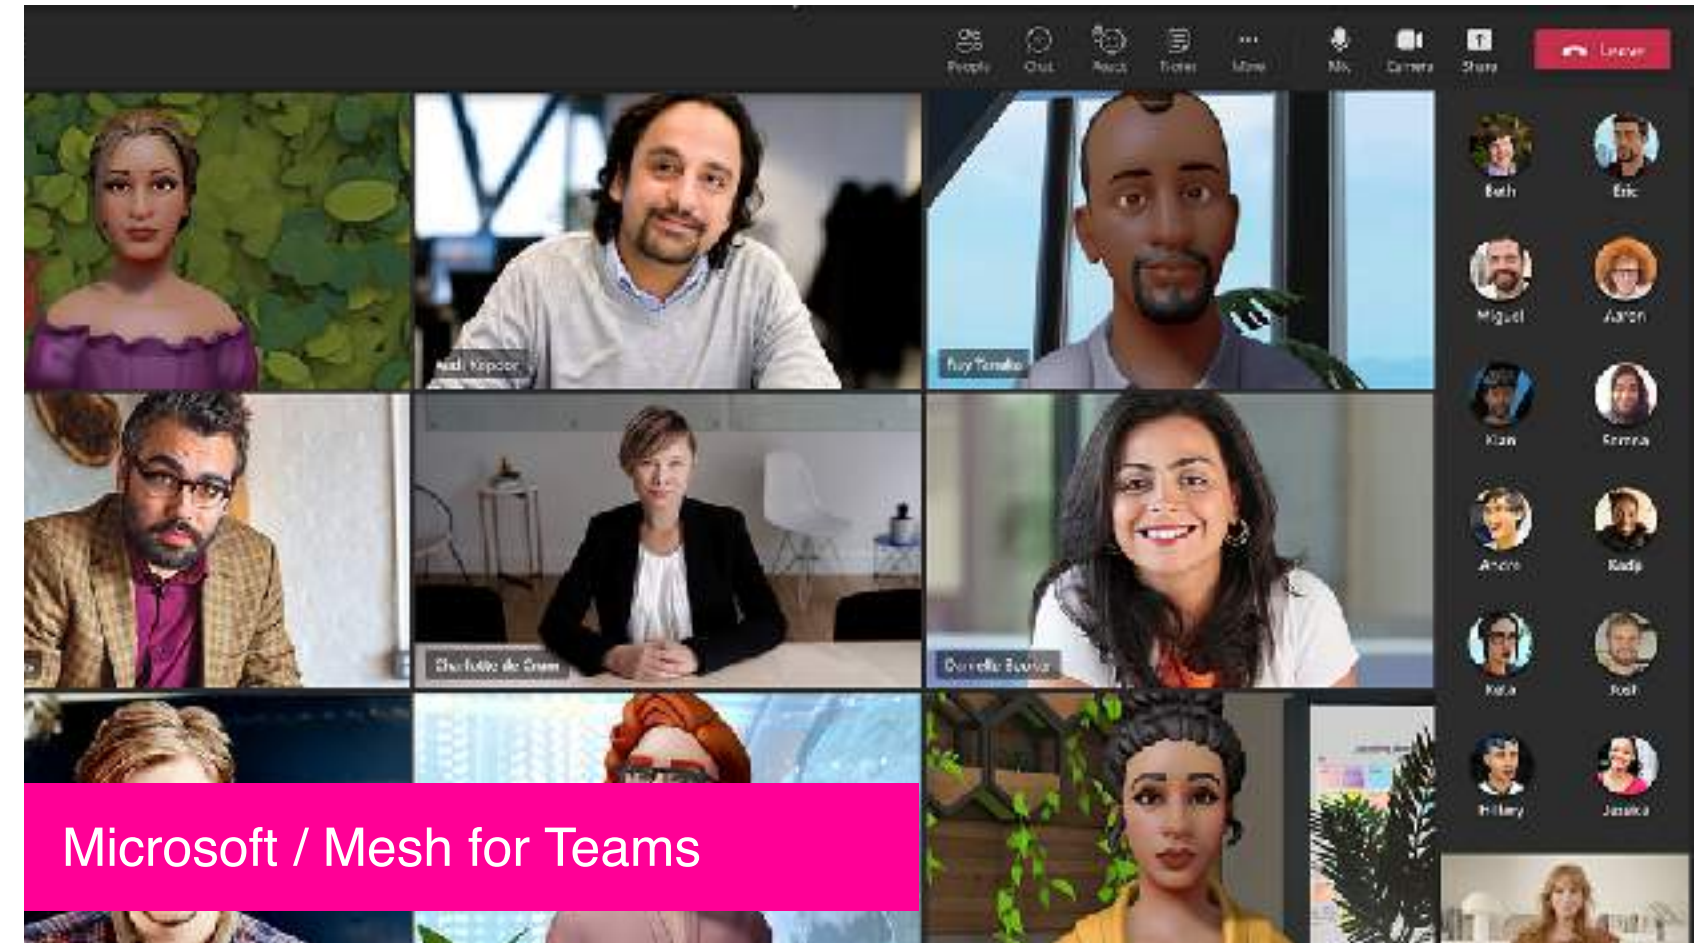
People Chat React Notes More Mic Camera Share Leave

Beth
Eric
Miguel
Aaron
Kian
Emma
Andre
Kadji
Keila
Joel
Hillary
Jessica

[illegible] Kapoor
Ray Tanaka
Charlotte de Crum
Danielle Booker

Microsoft / Mesh for Teams